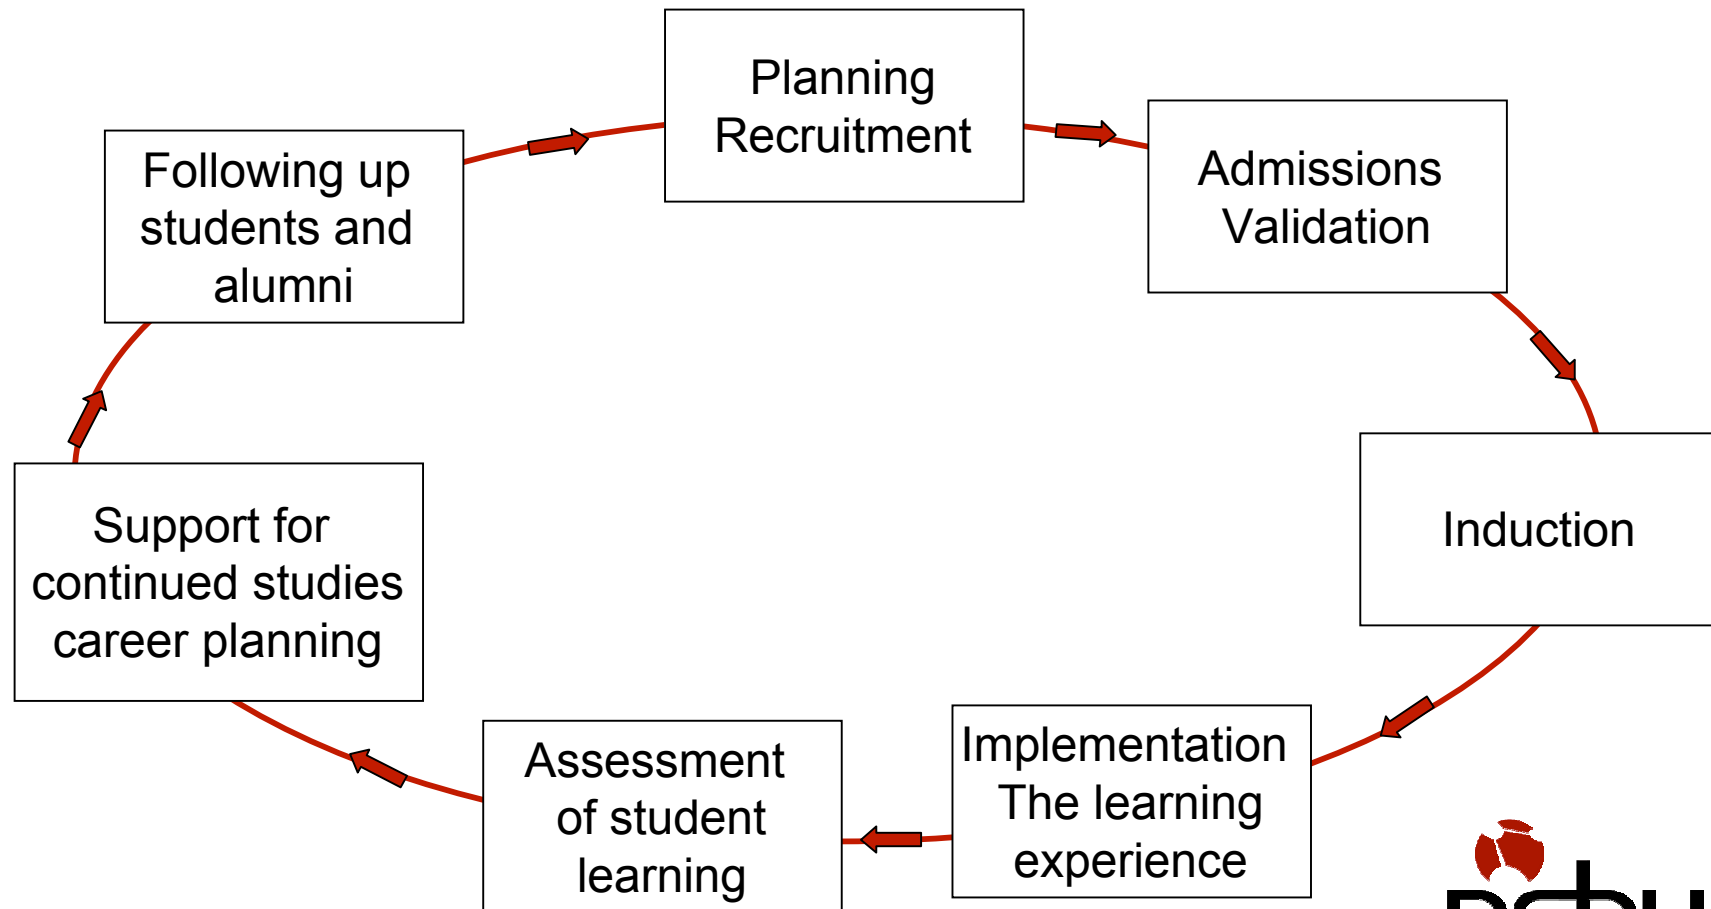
Planning
Recruitment

Admissions
Validation

Induction

Implementation
The learning
experience

Assessment
of student
learning

Support for
continued studies
career planning

Following up
students and
alumni